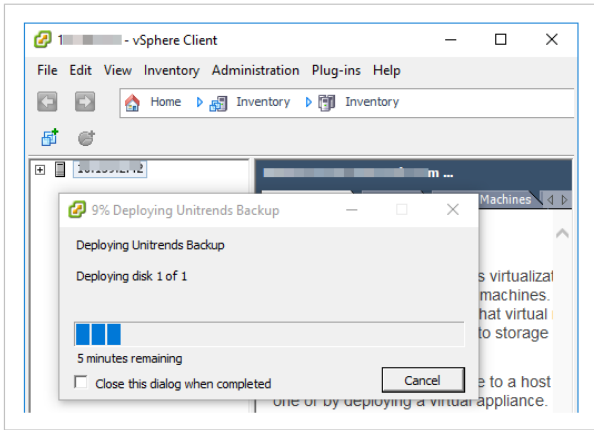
1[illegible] - vSphere Client

File Edit View Inventory Administration Plug-ins Help

Home Inventory Inventory

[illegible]

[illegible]m ...

Machines

9% Deploying Unitrends Backup

Deploying Unitrends Backup

Deploying disk 1 of 1

5 minutes remaining

Close this dialog when completed

Cancel

s virtualizat machines. hat virtual to storage

e to a host one or by deploying a virtual appliance.